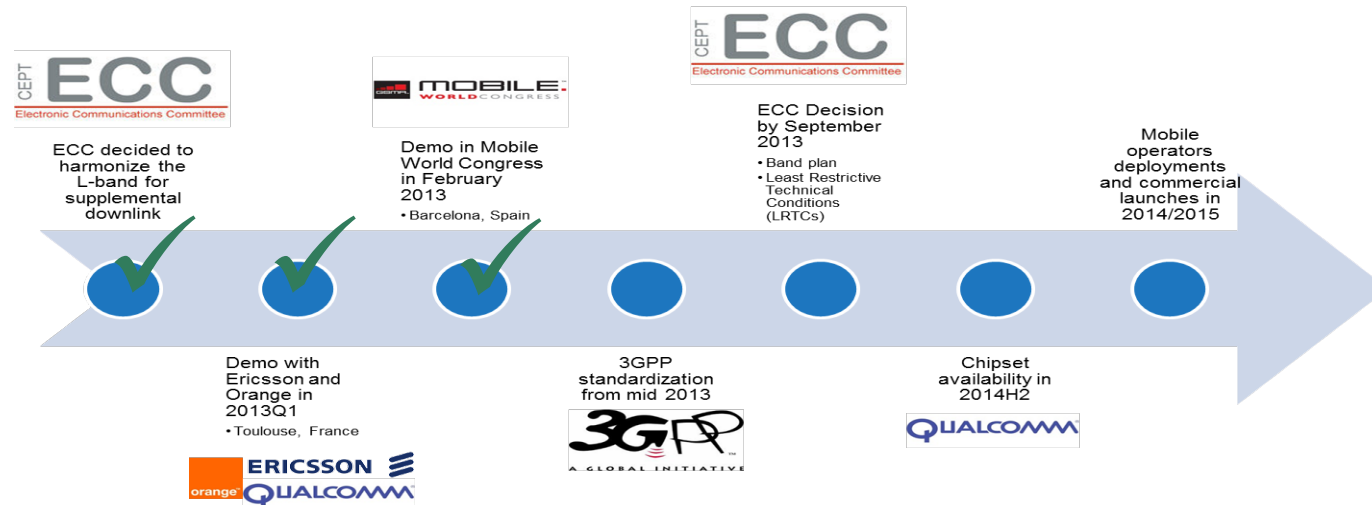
CEPT ECC
Electronic Communications Committee

ECC decided to harmonize the L-band for supplemental downlink

GSMA MOBILE WORLD CONGRESS

Demo in Mobile World Congress in February 2013

• Barcelona, Spain

CEPT ECC
Electronic Communications Committee

ECC Decision by September 2013

• Band plan
• Least Restrictive Technical Conditions (LRTCs)

Mobile operators deployments and commercial launches in 2014/2015

Demo with Ericsson and Orange in 2013Q1

• Toulouse, France

orange ERICSSON QUALCOMM

3GPP standardization from mid 2013

3GPP A GLOBAL INITIATIVE

Chipset availability in 2014H2

QUALCOMM